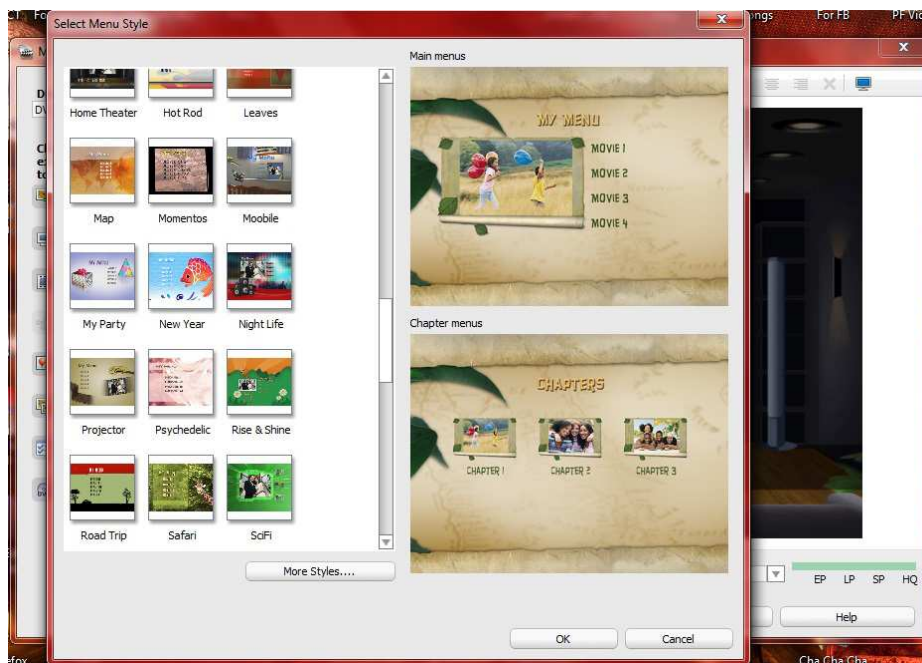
Select Menu Style

Home Theater
Hot Rod
Leaves
Map
Momentos
Moobile
My Party
New Year
Night Life
Projector
Psychedelic
Rise & Shine
Road Trip
Safari
SciFi

More Styles....

Main menus

MY MENU
MOVIE 1
MOVIE 2
MOVIE 3
MOVIE 4

Chapter menus

CHAPTERS
CHAPTER 1
CHAPTER 2
CHAPTER 3

OK
Cancel

ongs
For FB
PF Vid

EP LP SP HQ
Help

Cha Cha Cha